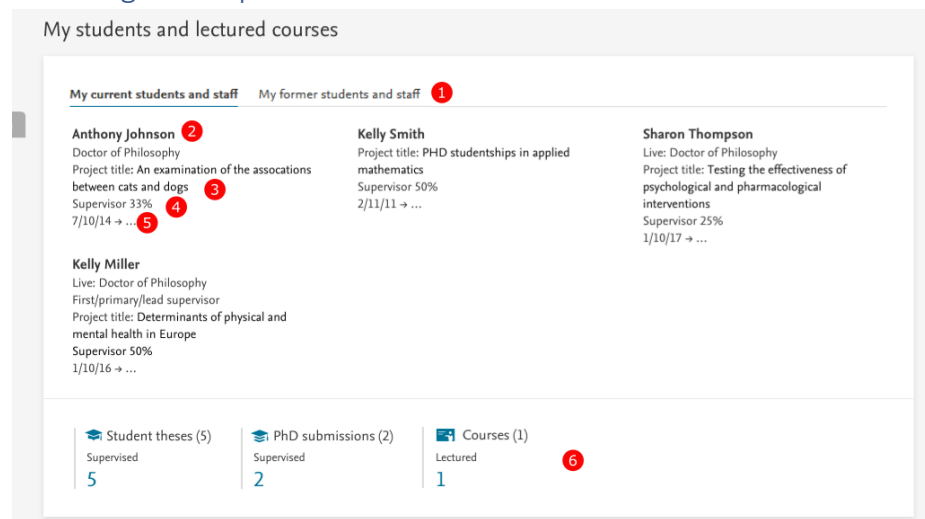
My students and lectured courses

My current students and staff My former students and staff 1

Anthony Johnson 2
Doctor of Philosophy
Project title: An examination of the assocations between cats and dogs 3
Supervisor 33% 4
7/10/14 → ... 5

Kelly Smith
Project title: PHD studentships in applied mathematics
Supervisor 50%
2/11/11 → ...

Sharon Thompson
Live: Doctor of Philosophy
Project title: Testing the effectiveness of psychological and pharmacological interventions
Supervisor 25%
1/10/17 → ...

Kelly Miller
Live: Doctor of Philosophy
First/primary/lead supervisor
Project title: Determinants of physical and mental health in Europe
Supervisor 50%
1/10/16 → ...

Student theses (5)
Supervised
5

PhD submissions (2)
Supervised
2

Courses (1)
Lectured
1

6